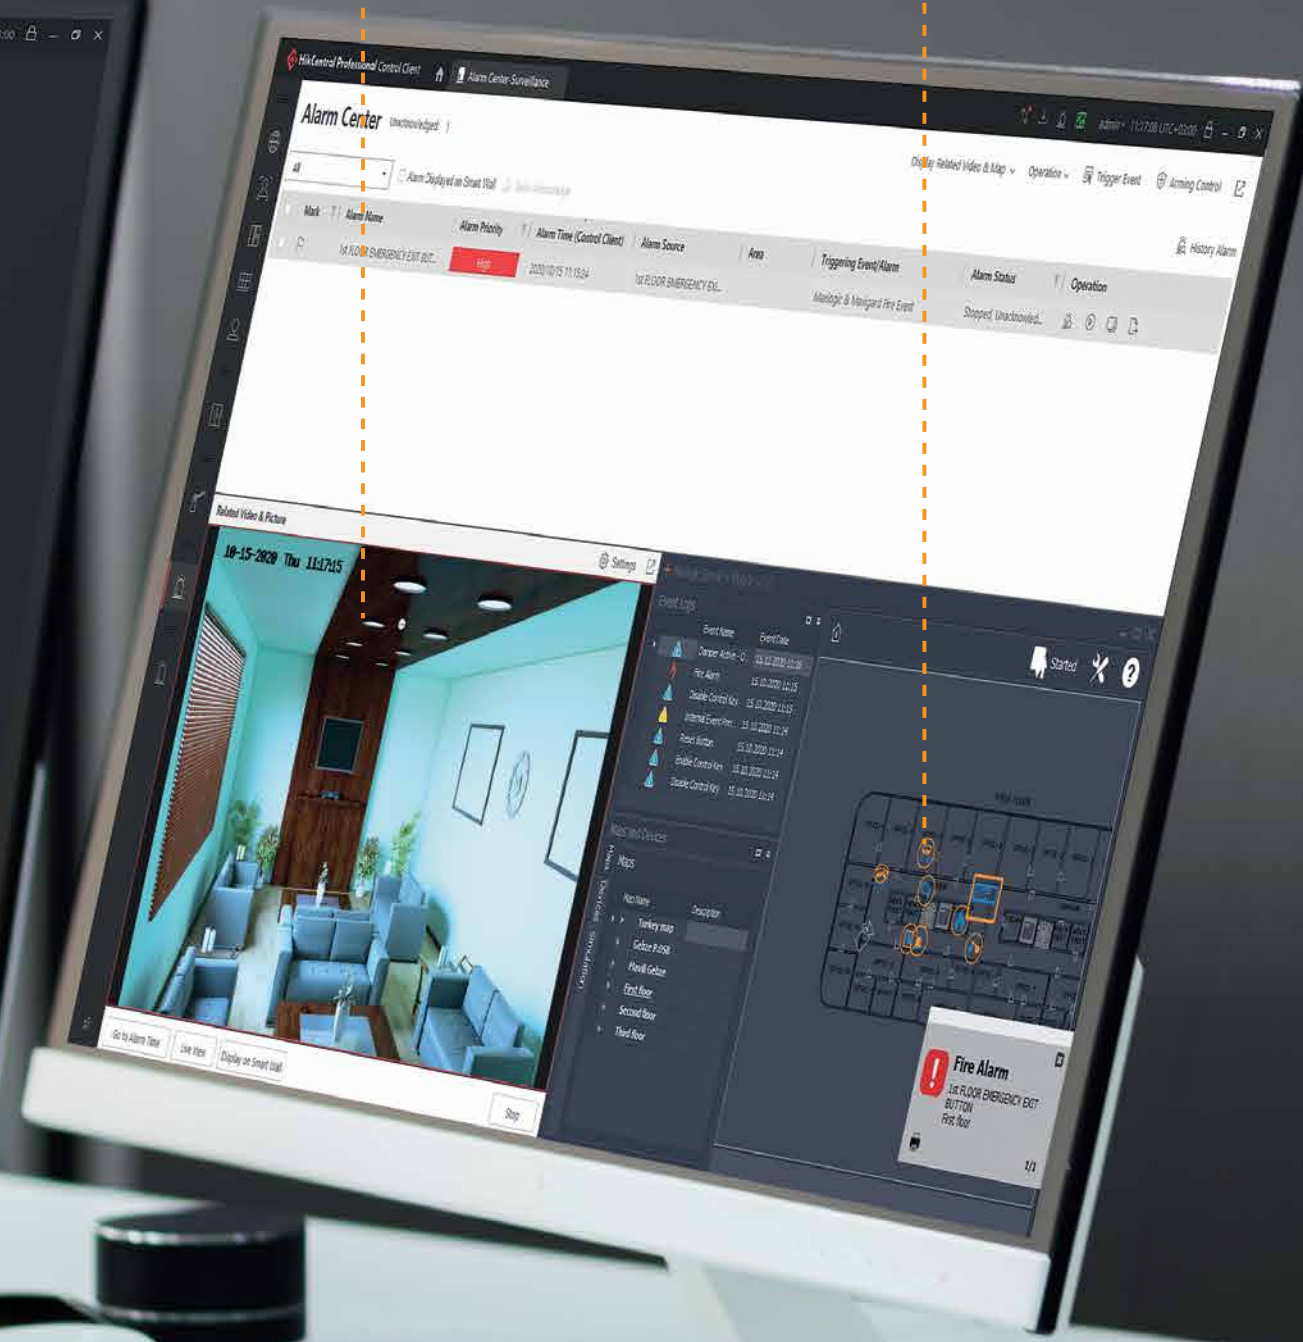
HikCentral Professional Control Client
Alarm Center-Surveillance
admin 11:17:08 UTC+03:00
Alarm Center Unacknowledged 1
All
Alarm Displayed on Smart Wall
Display Related Video & Map
Operation
Trigger Event
Arming Control
History Alarm
Mark
Alarm Name
Alarm Priority
Alarm Time (Control Client)
Alarm Source
Area
Triggering Event/Alarm
Alarm Status
Operation
1st FLOOR EMERGENCY EXIT BUT...
High
2020/10/15 11:15:24
1st FLOOR EMERGENCY EX...
Maxlogic & Maxigard Fire Event
Stopped Unacknowled...
Related Video & Picture
10-15-2020 Thu 11:17:15
Settings
Event Logs
Event Name
Event Date
Damper Active - C
Fire Alarm
Disable Control Key
Internal Event Perc...
Reset Button
Enable Control Key
Disable Control Key
15.10.2020 11:15
15.10.2020 11:15
15.10.2020 11:15
15.10.2020 11:14
15.10.2020 11:14
15.10.2020 11:14
15.10.2020 11:14
Maps and Devices
Maps
Devices
Map Name
Description
Turkey map
Gebze P.6068
Plavik Gebze
First floor
Second floor
Third floor
Started
Fire Alarm
1st FLOOR EMERGENCY EXIT BUTTON
First floor
1/1
Go to Alarm Time
Live View
Display on Smart Wall
Stop